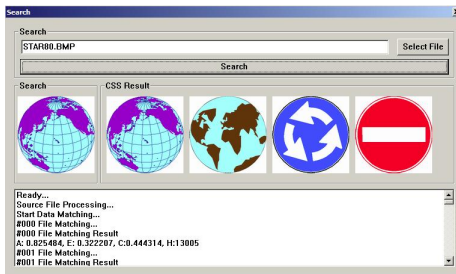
Search

Search

STAR80.BMP

Select File

Search

Search

CSS Result

Ready...
Source File Processing...
Start Data Matching...
#000 File Matching...
#000 File Matching Result
A: 0.825484, E: 0.322207, C:0.444314, H:13005
#001 File Matching...
#001 File Matching Result